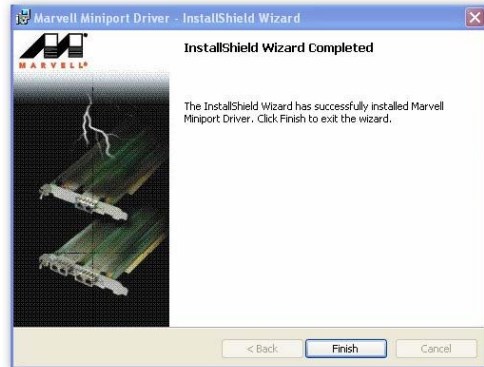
Marvell Miniport Driver - InstallShield Wizard

MARVELL

InstallShield Wizard Completed

The InstallShield Wizard has successfully installed Marvell Miniport Driver. Click Finish to exit the wizard.

< Back
Finish
Cancel